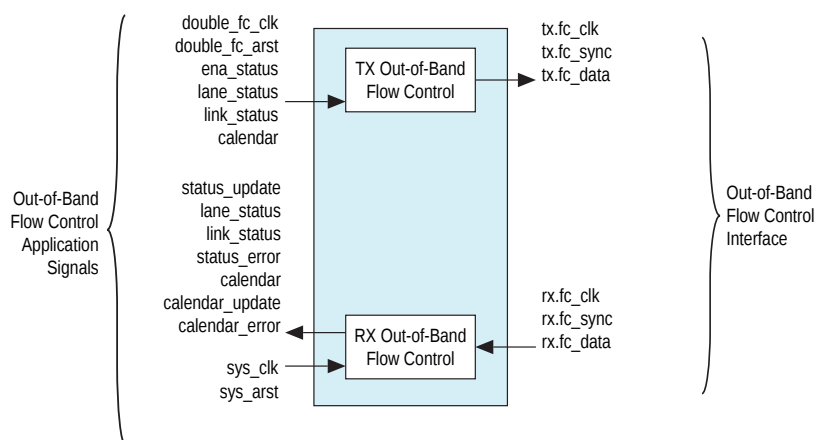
Out-of-Band Flow Control Application Signals

double_fc_clk
double_fc_arst
ena_status
lane_status
link_status
calendar

status_update
lane_status
link_status
status_error
calendar
calendar_update
calendar_error

sys_clk
sys_arst

TX Out-of-Band Flow Control

RX Out-of-Band Flow Control

tx.fc_clk
tx.fc_sync
tx.fc_data

rx.fc_clk
rx.fc_sync
rx.fc_data

Out-of-Band Flow Control Interface